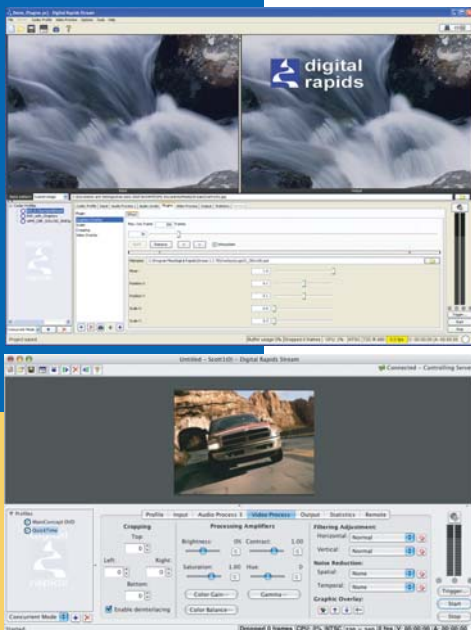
digital rapids

Untitled – Scott10 – Digital Rapids Stream

Connected – Controlling Serve

Profiles

MainConcept DVD

QuickTime

Profile | Input | Audio Process 3 | Video Process | Output | Statistics | Remote

Cropping

Top:

0

Left:

0

Right:

0

Bottom:

0

Enable deinterlacing

Processing Amplifiers

Brightness:

0%

Contrast:

1.00

Saturation:

1.00

Hue:

0

Color Gain

Gamma

Color Balance

Filtering Adjustment:

Horizontal:

Normal

Vertical:

Normal

Noise Reduction:

Spatial:

None

Temporal:

None

Graphic Overlay:

Concurrent Mode

Trigger

Start

Stop

Dropped 0 frames

Started